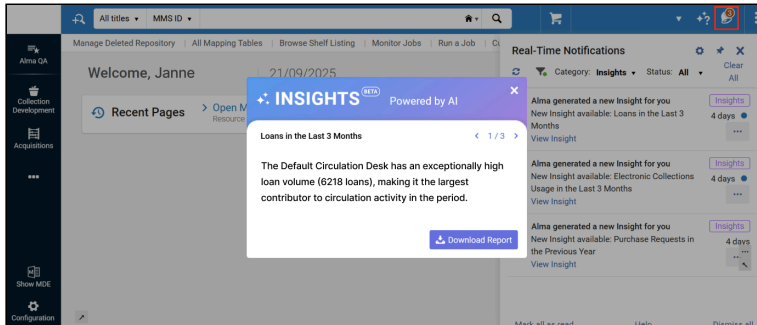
All titles ▾ MMS ID ▾

Alma QA

Collection Development

Acquisitions

•••

Show MDE

Configuration

Manage Deleted Repository | All Mapping Tables | Browse Shelf Listing | Monitor Jobs | Run a Job | C

Welcome, Janne

21/09/2025

Recent Pages

> Open M

Resource

INSIGHTS BETA Powered by AI

Loans in the Last 3 Months

< 1 / 3 >

The Default Circulation Desk has an exceptionally high loan volume (6218 loans), making it the largest contributor to circulation activity in the period.

Download Report

Real-Time Notifications

Category: Insights ▾ Status: All ▾

Clear All

Alma generated a new Insight for you

New Insight available: Loans in the Last 3 Months

View Insight

Insights

4 days

Alma generated a new Insight for you

New Insight available: Electronic Collections Usage in the Last 3 Months

View Insight

Insights

4 days

Alma generated a new Insight for you

New Insight available: Purchase Requests in the Previous Year

View Insight

Insights

4 days

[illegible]